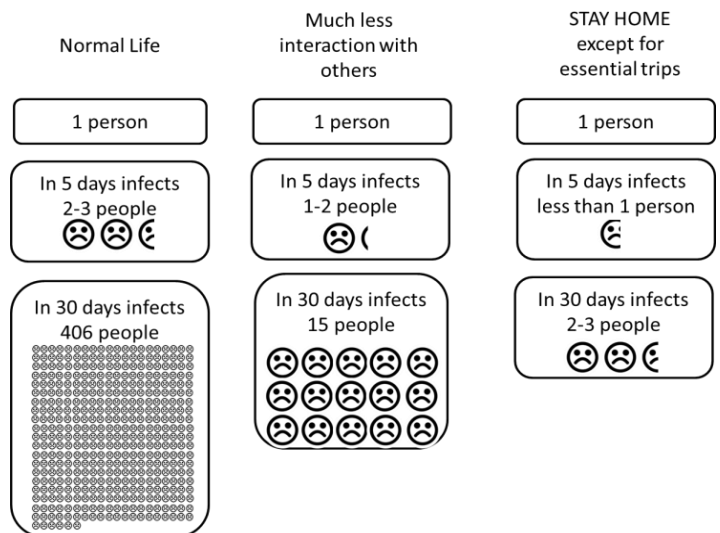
Normal Life

Much less interaction with others

STAY HOME except for essential trips

1 person

1 person

1 person

In 5 days infects 2-3 people

In 5 days infects 1-2 people

In 5 days infects less than 1 person

In 30 days infects 406 people

In 30 days infects 15 people

In 30 days infects 2-3 people